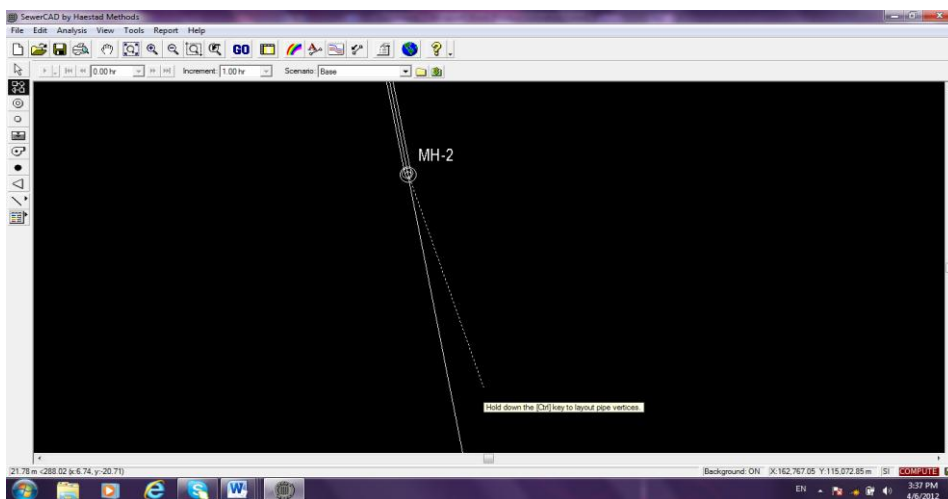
SewerCAD by Haestad Methods

File Edit Analysis View Tools Report Help

GO

0.00 hr Increment: 1.00 hr Scenario: Base

MH-2

Hold down the [Ctrl] key to layout pipe vertices.

21.78 m <288.02 (x:6.74, y:-20.71)

Background: ON X:162,767.05 Y:115,072.85 m SI COMPUTE

EN 3:37 PM 4/6/2012